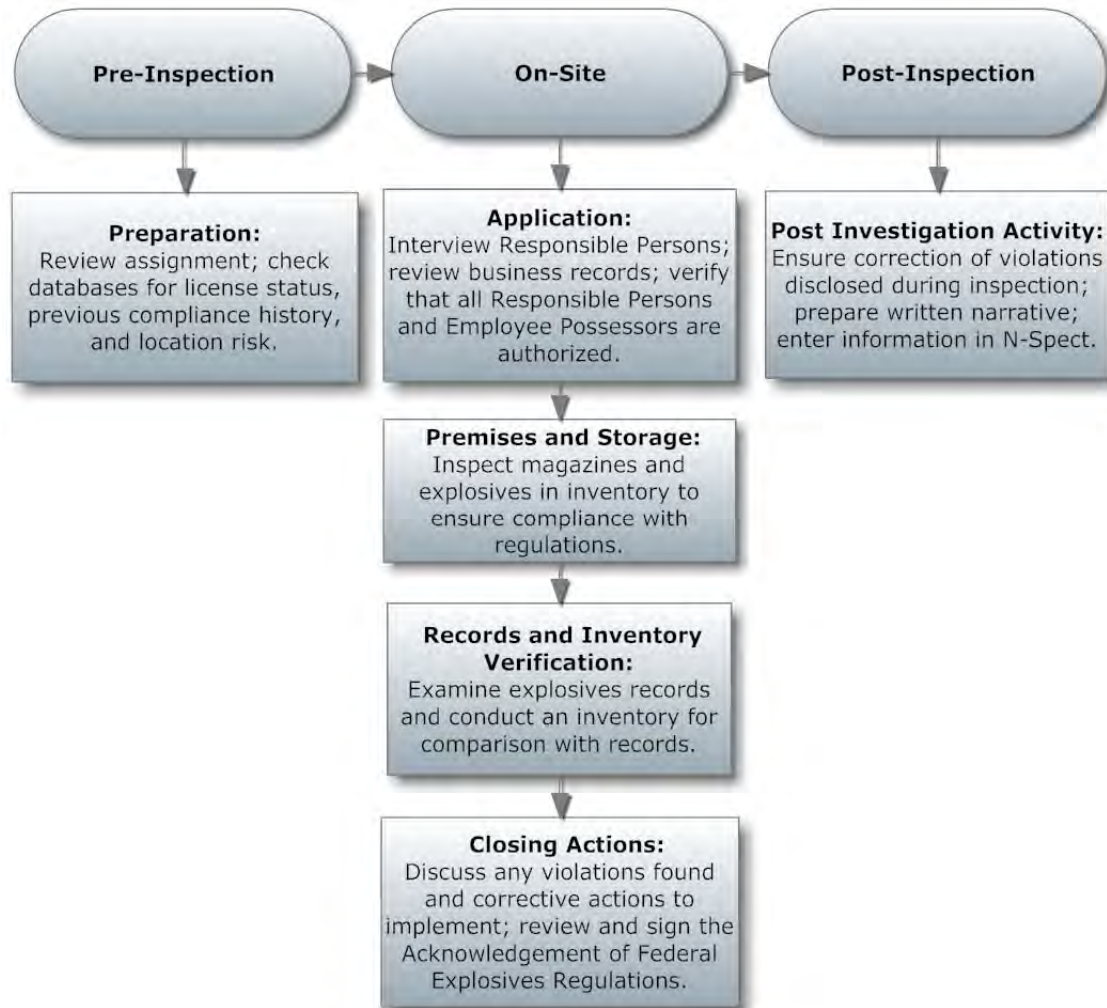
Pre-Inspection

On-Site

Post-Inspection

Preparation:
Review assignment; check databases for license status, previous compliance history, and location risk.

Application:
Interview Responsible Persons; review business records; verify that all Responsible Persons and Employee Possessors are authorized.

Post Investigation Activity:
Ensure correction of violations disclosed during inspection; prepare written narrative; enter information in N-Spect.

Premises and Storage:
Inspect magazines and explosives in inventory to ensure compliance with regulations.

Records and Inventory Verification:
Examine explosives records and conduct an inventory for comparison with records.

Closing Actions:
Discuss any violations found and corrective actions to implement; review and sign the Acknowledgement of Federal Explosives Regulations.